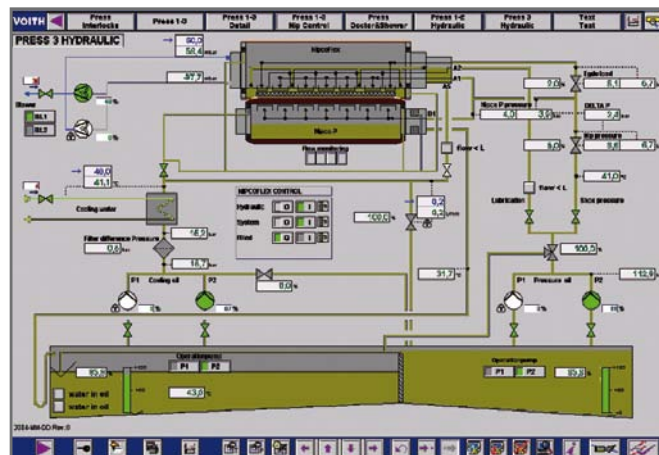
VOITH

Press Interlocks

Press 1-3

Press 1-3 Detail

Press 1-3 Nip Control

Press Doctor&Shower

Press 1-2 Hydraulic

Press 3 Hydraulic

Text Text

PRESS 3 HYDRAULIC

50,0

58,4

NipcoFlex

47,7

Blower

BL1

BL2

Nipco P

Press monitoring

A2

A1

B1

9,0

Tgte load

6,1

6,7

Nipco Pressure

4,0

3,5

DELTA P

2,4

Nip pressure

9,0

8,8

8,7

41,0

Shoe pressure

Lubrication

46,0

41,1

Cooling water

NIPCOFLEX CONTROL

Hydraulic

System

Filter difference Pressure

0,6

18,3

18,7

Cooling oil

100,0

0,2

0,2

100,5

P1

P2

8,0

31,7

Pressure oil

112,9

P1

P2

Operation pump

P1

P2

Operation pump

P1

P2

10,5

43,0

93,8

water in oil

water in oil

2004-MM-DD Rev.0